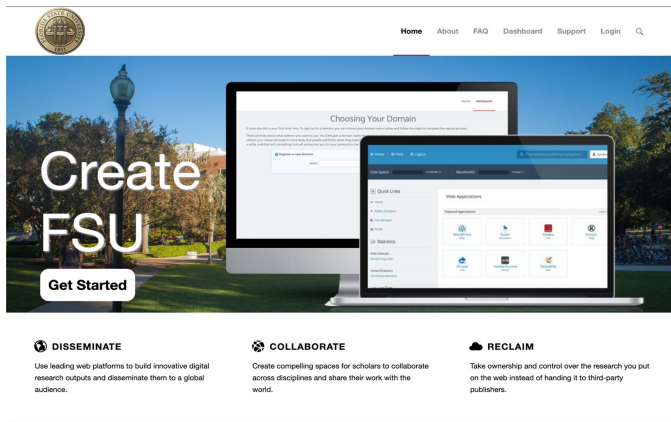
Home About FAQ Dashboard Support Login

Choosing Your Domain

Quick Links

Web Applications

Statistics

Create FSU

Get Started

DISSEMINATE

Use leading web platforms to build innovative digital research outputs and disseminate them to a global audience.

COLLABORATE

Create compelling spaces for scholars to collaborate across disciplines and share their work with the world.

RECLAIM

Take ownership and control over the research you put on the web instead of handing it to third-party publishers.